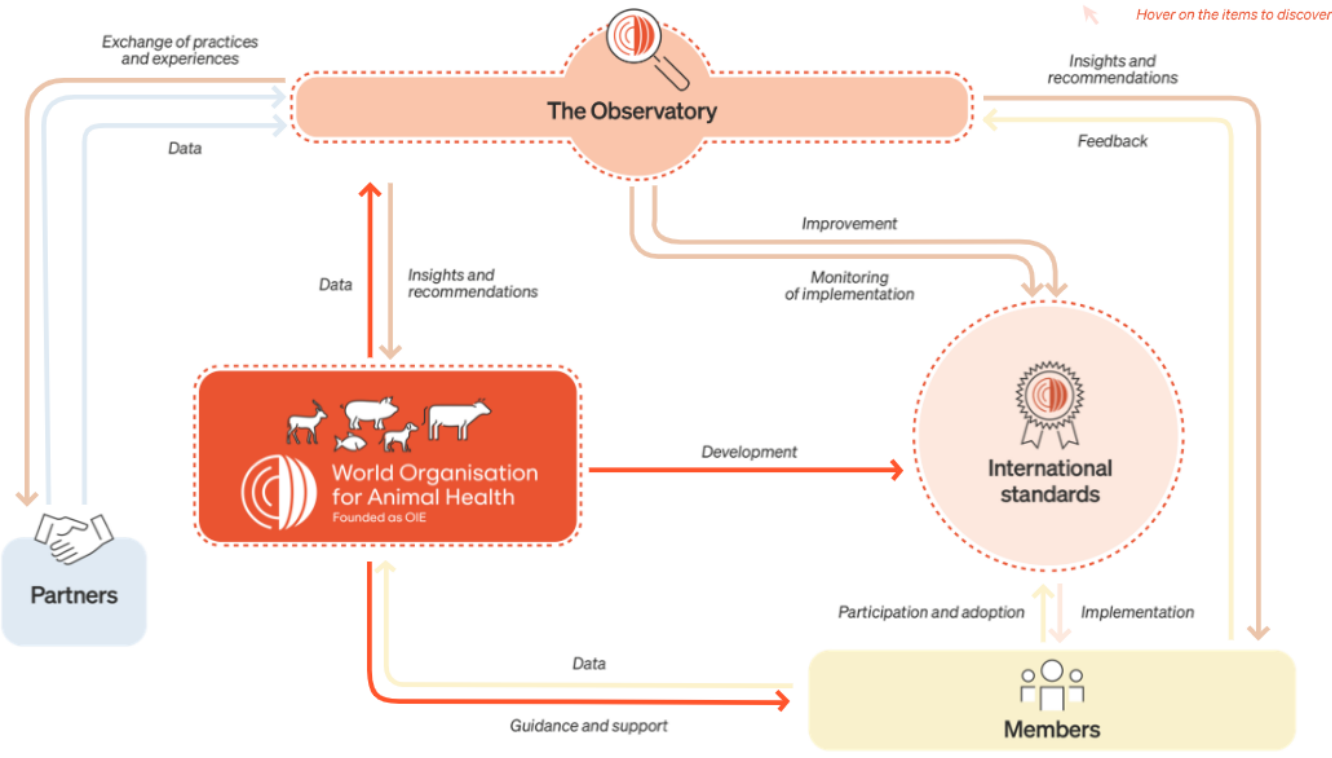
Hover on the items to discover

Exchange of practices and experiences

The Observatory

Insights and recommendations

Feedback

Data

Improvement

Monitoring of implementation

Data

Insights and recommendations

World Organisation for Animal Health
Founded as OIE

Development

International standards

Partners

Participation and adoption

Implementation

Data

Guidance and support

Members